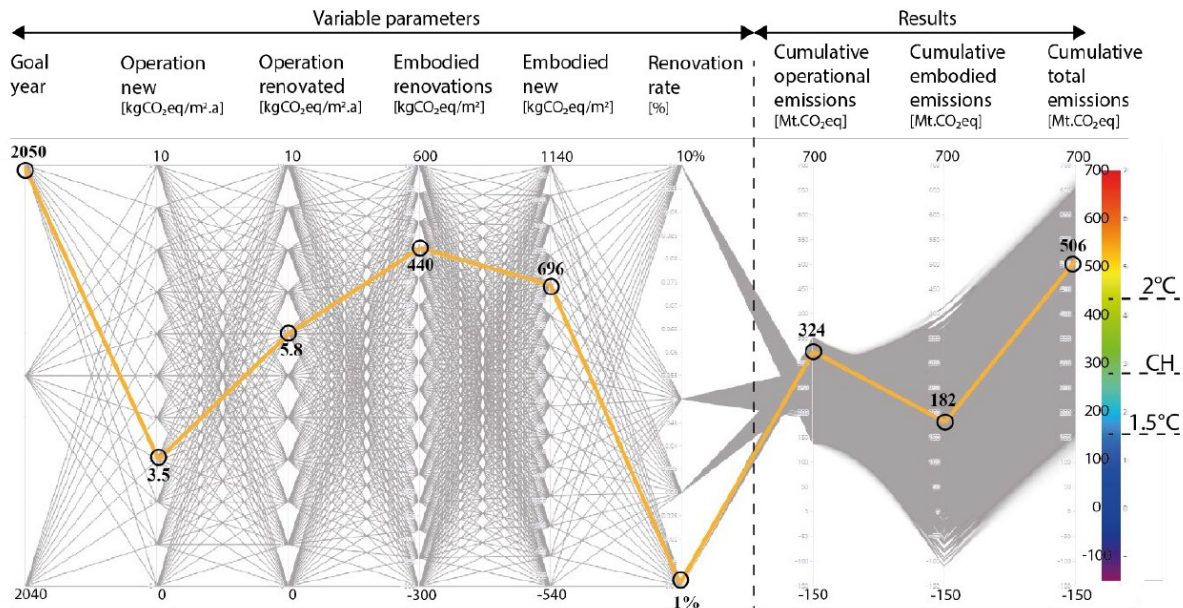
Variable parameters

Results

Goal year

Operation new [kgCO₂eq/m².a]

Operation renovated [kgCO₂eq/m².a]

Embodied renovations [kgCO₂eq/m²]

Embodied new [kgCO₂eq/m²]

Renovation rate [%]

Cumulative operational emissions [Mt.CO₂eq]

Cumulative embodied emissions [Mt.CO₂eq]

Cumulative total emissions [Mt.CO₂eq]

2050

10

10

600

1140

10%

700

700

700

440

696

506

5.8

324

182

3.5

2040

0

0

-300

-540

1%

-150

-150

-150

700
600
500
400
300
200
100
0
-100

2°C

CH

1.5°C